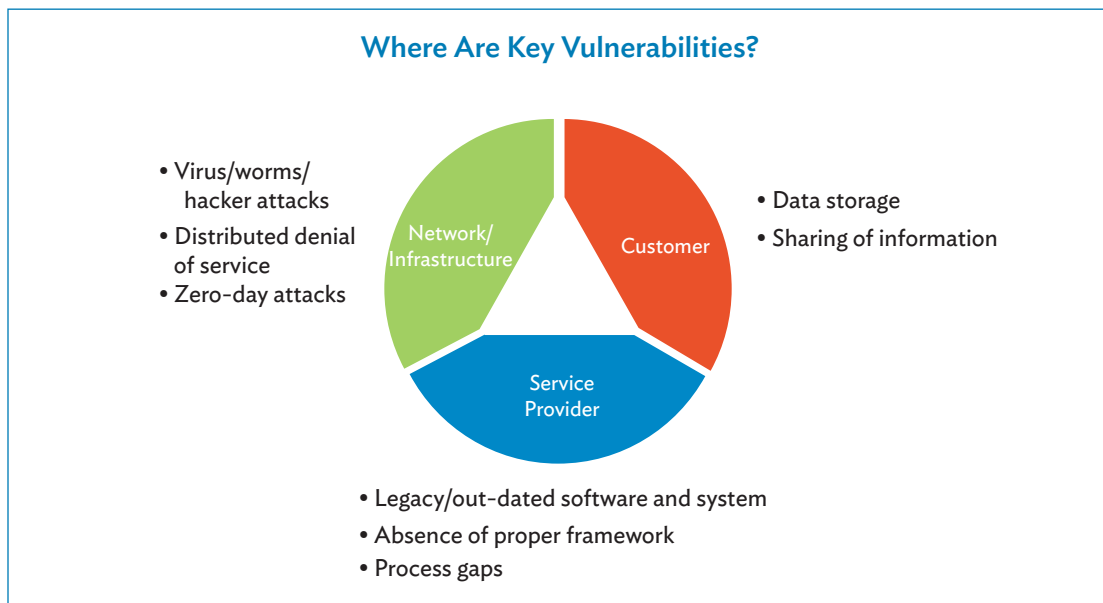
Where Are Key Vulnerabilities?

• Virus/worms/ hacker attacks
• Distributed denial of service
• Zero-day attacks

Network/ Infrastructure

Customer

• Data storage
• Sharing of information

Service Provider

• Legacy/out-dated software and system
• Absence of proper framework
• Process gaps